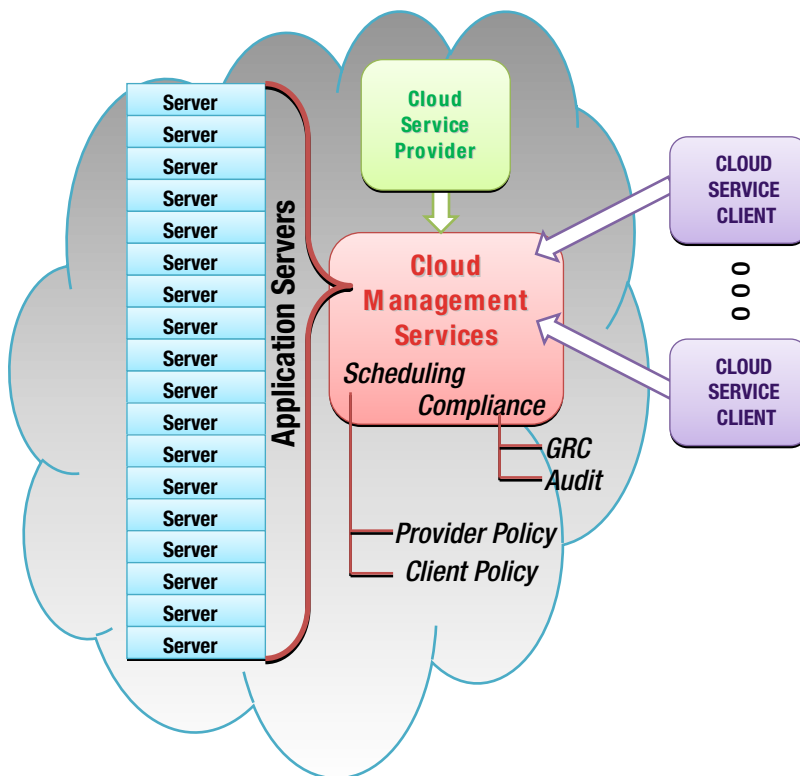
Server
Server
Server
Server
Server
Server
Server
Server
Server
Server
Server
Server
Server
Server
Server
Server
Server
Server

Application Servers

Cloud Service Provider

Cloud Management Services
Scheduling
Compliance

GRC
Audit
Provider Policy
Client Policy

CLOUD SERVICE CLIENT

o o o

CLOUD SERVICE CLIENT